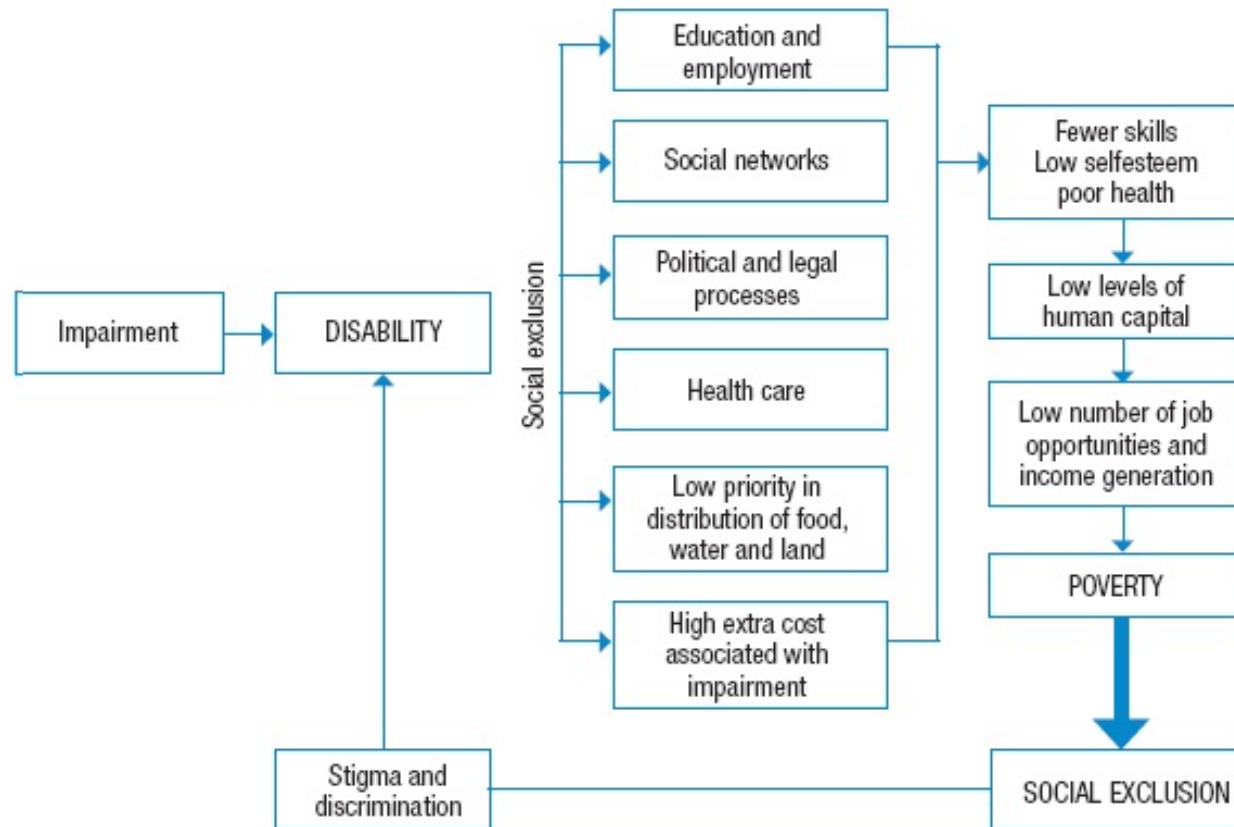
Impairment

DISABILITY

Stigma and discrimination

Social exclusion

Education and employment

Social networks

Political and legal processes

Health care

Low priority in distribution of food, water and land

High extra cost associated with impairment

Fewer skills
Low selfesteem
poor health

Low levels of human capital

Low number of job opportunities and income generation

POVERTY

SOCIAL EXCLUSION